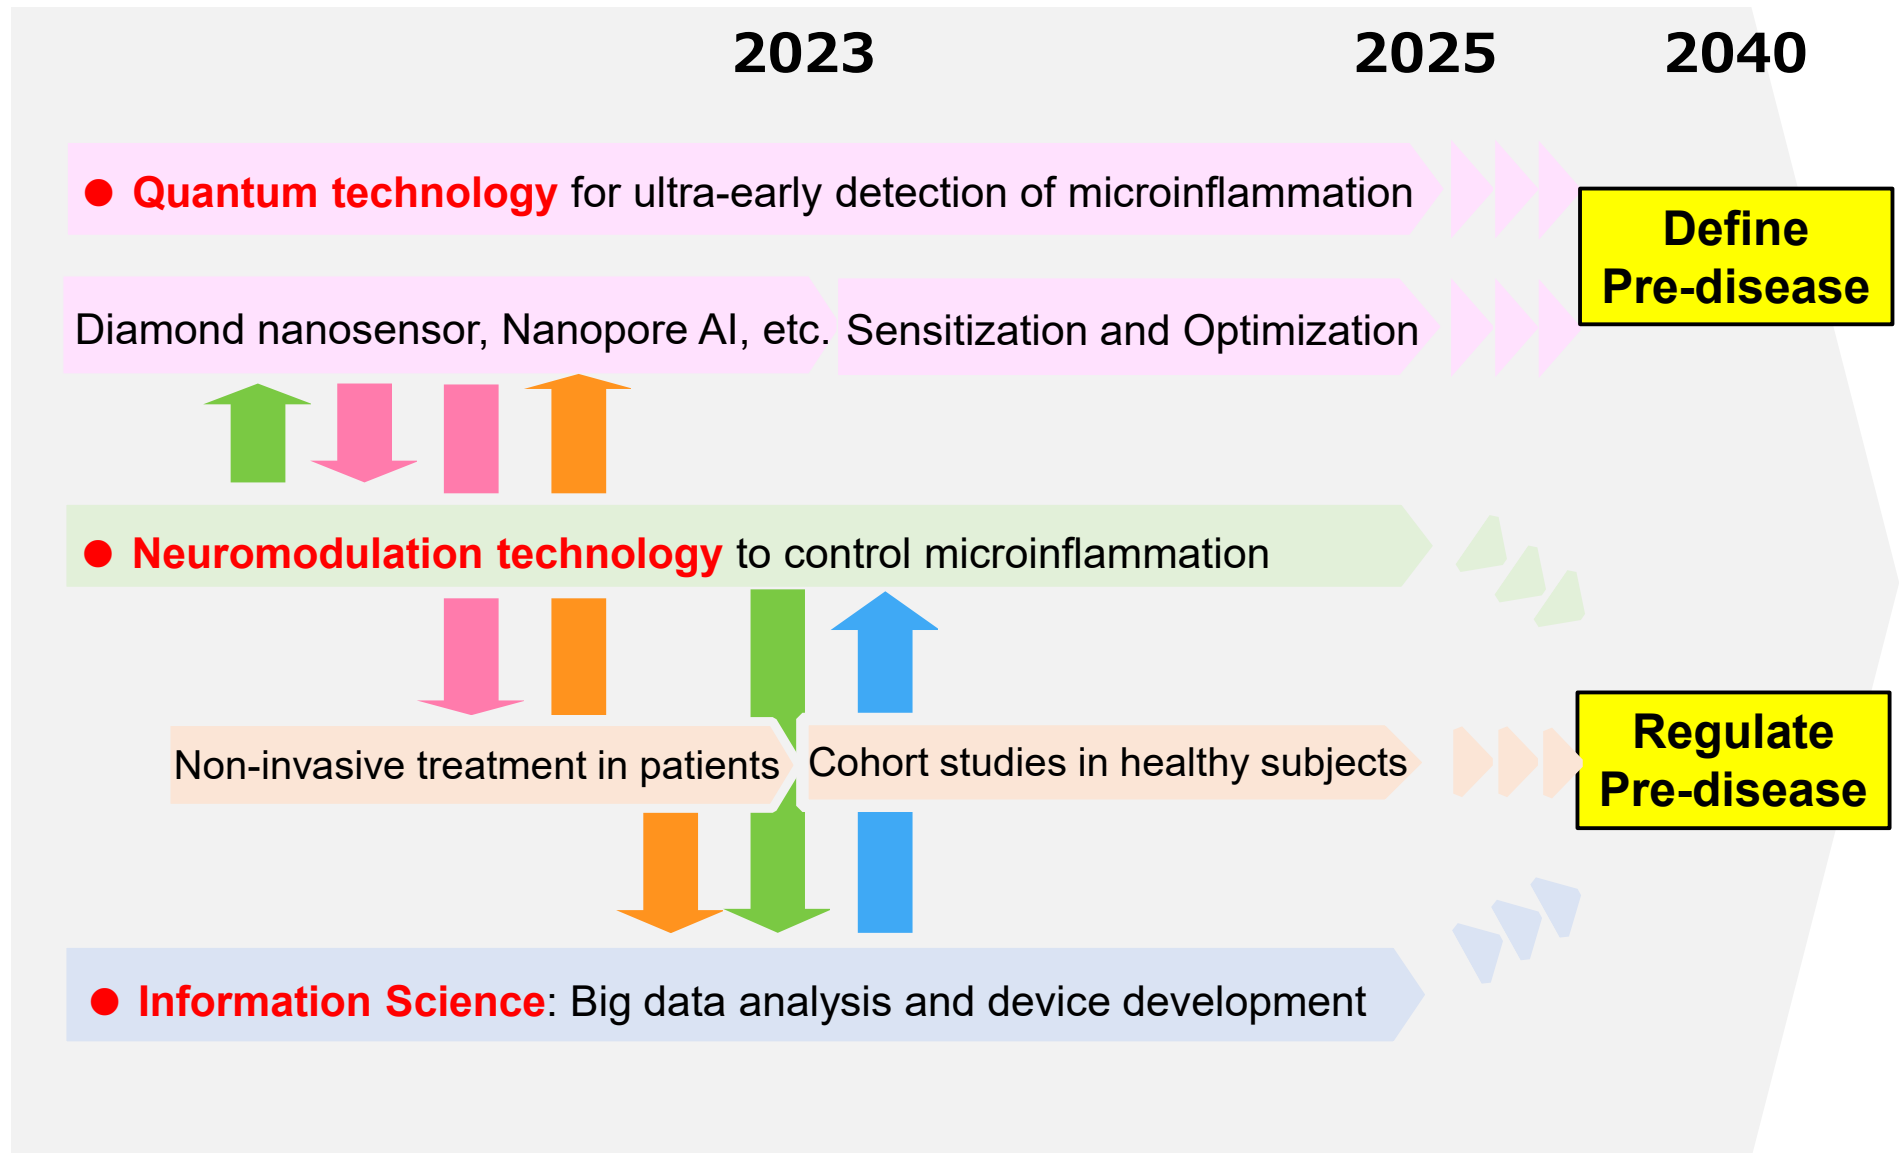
2023 2025 2040

● Quantum technology for ultra-early detection of microinflammation

Define Pre-disease

Diamond nanosensor, Nanopore AI, etc. Sensitization and Optimization

● Neuromodulation technology to control microinflammation

Non-invasive treatment in patients Cohort studies in healthy subjects

Regulate Pre-disease

● Information Science: Big data analysis and device development